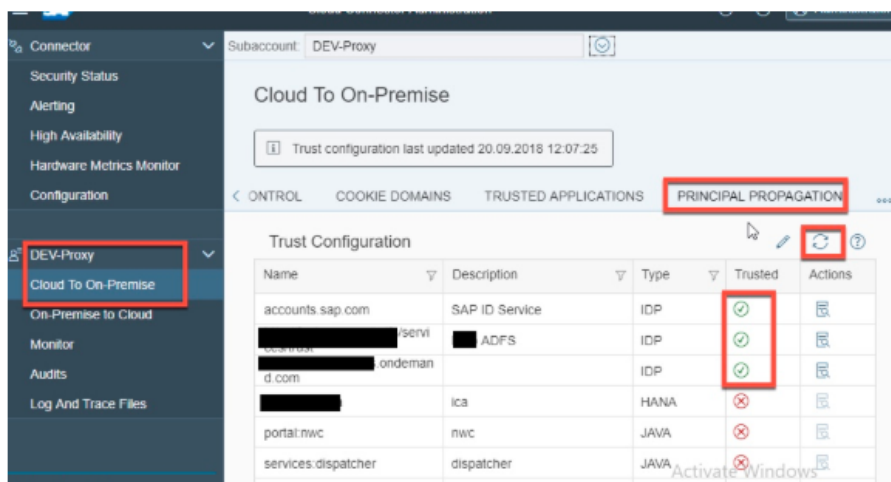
Connector

Security Status

Alerting

High Availability

Hardware Metrics Monitor

Configuration

DEV-Proxy

Cloud To On-Premise

On-Premise to Cloud

Monitor

Audits

Log And Trace Files

Subaccount: DEV-Proxy

Cloud To On-Premise

Trust configuration last updated 20.09.2018 12:07:25

ONTROL COOKIE DOMAINS TRUSTED APPLICATIONS PRINCIPAL PROPAGATION

Trust Configuration

| Name | Description | Type | Trusted | Actions |
|---|---|---|---|---|
| accounts.sap.com | SAP ID Service | IDP | | |
| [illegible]/servi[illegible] | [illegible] ADFS | IDP | | |
| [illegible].ondemand.com | | IDP | | |
| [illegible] | ica | HANA | | |
| portal:nwc | nwc | JAVA | | |
| services:dispatcher | dispatcher | JAVA | | |

Activate Windows